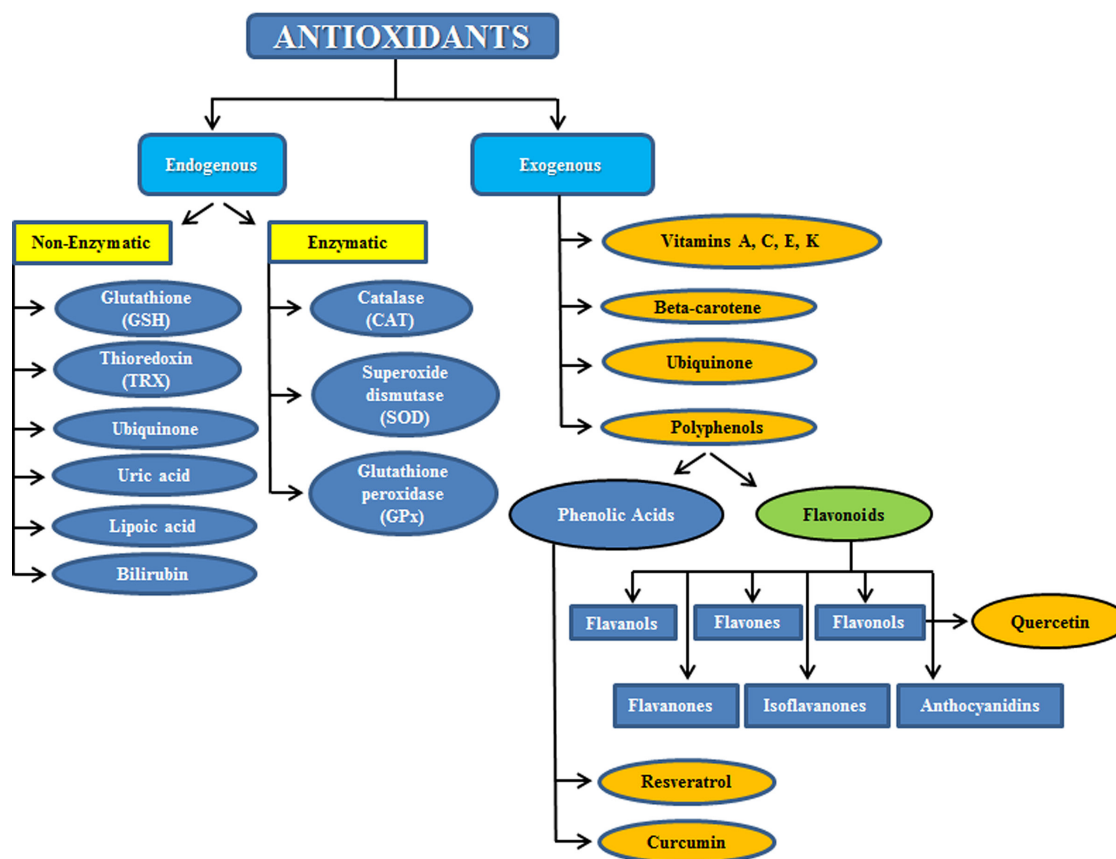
ANTIOXIDANTS

Endogenous

Non-Enzymatic

Glutathione (GSH)

Thioredoxin (TRX)

Ubiquinone

Uric acid

Lipoic acid

Bilirubin

Enzymatic

Catalase (CAT)

Superoxide dismutase (SOD)

Glutathione peroxidase (GPx)

Exogenous

Vitamins A, C, E, K

Beta-carotene

Ubiquinone

Polyphenols

Phenolic Acids

Flavonoids

Flavanols

Flavones

Flavonols

Quercetin

Flavanones

Isoflavanones

Anthocyanidins

Resveratrol

Curcumin